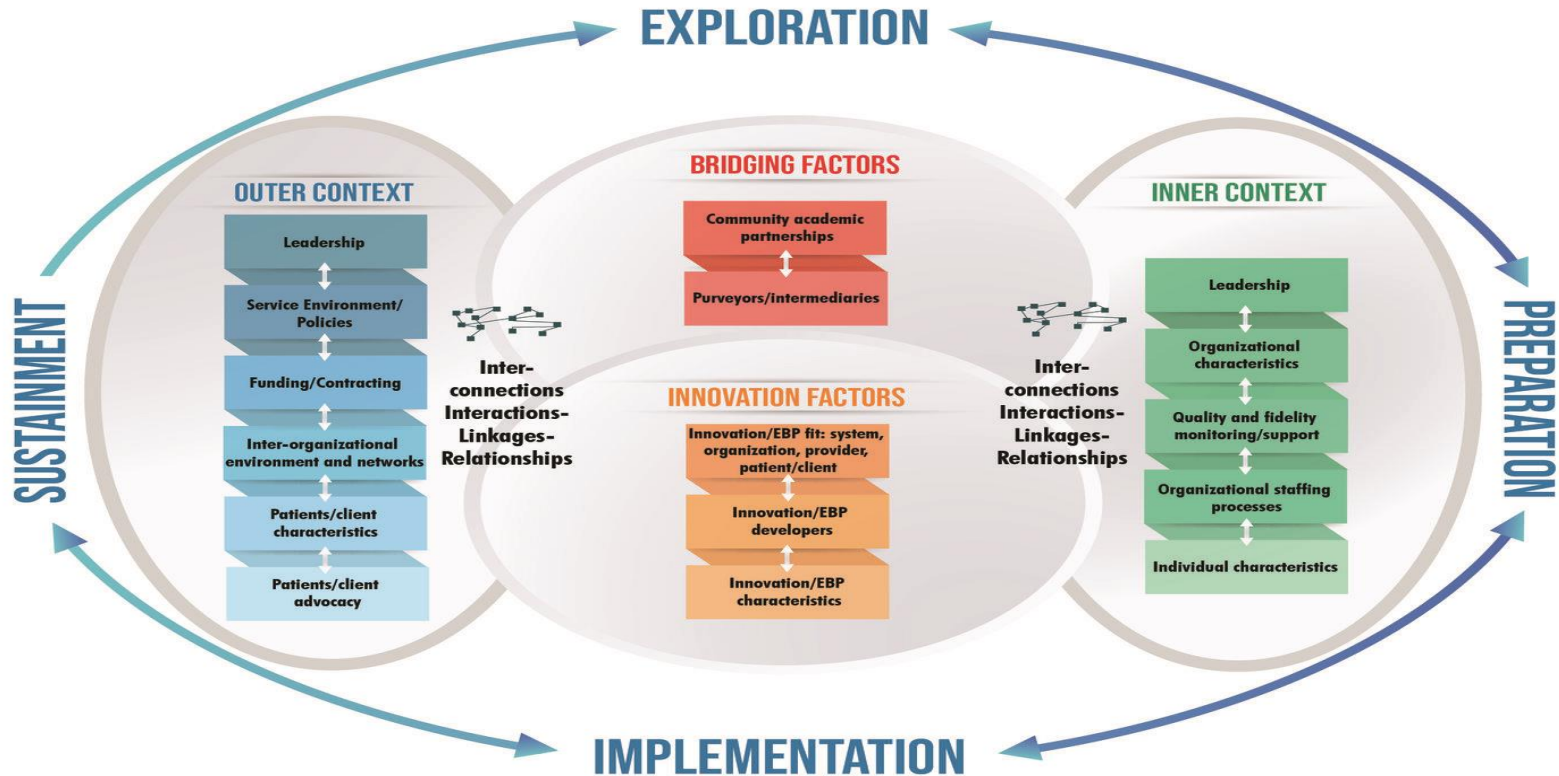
EXPLORATION

SUSTAINMENT

PREPARATION

OUTER CONTEXT

Leadership

Service Environment/ Policies

Funding/Contracting

Inter-organizational environment and networks

Patients/client characteristics

Patients/client advocacy

Inter-connections Interactions-Linkages-Relationships

BRIDGING FACTORS

Community academic partnerships

Purveyors/intermediaries

INNOVATION FACTORS

Innovation/EBP fit: system, organization, provider, patient/client

Innovation/EBP developers

Innovation/EBP characteristics

Inter-connections Interactions-Linkages-Relationships

INNER CONTEXT

Leadership

Organizational characteristics

Quality and fidelity monitoring/support

Organizational staffing processes

Individual characteristics

IMPLEMENTATION